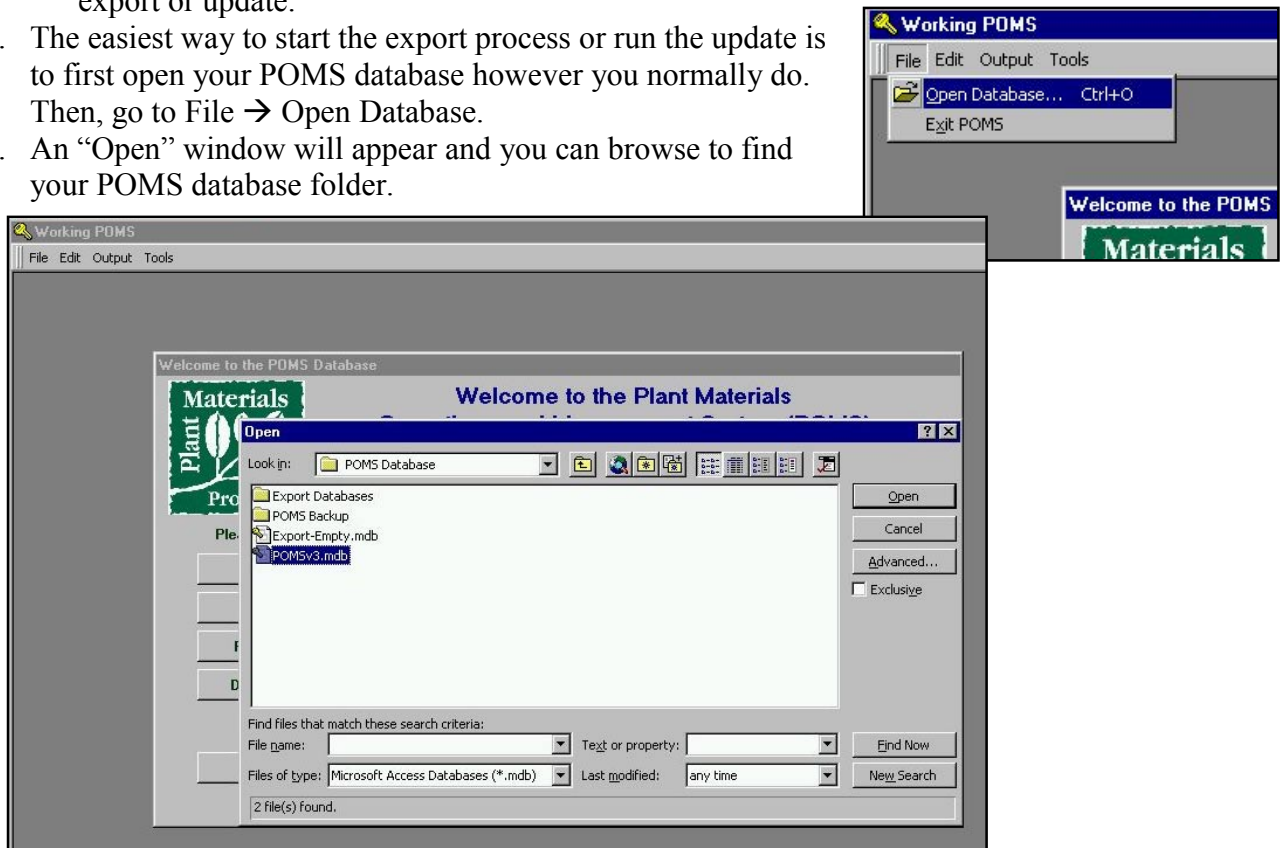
export or update.

. The easiest way to start the export process or run the update is to first open your POMS database however you normally do. Then, go to File → Open Database.

. An "Open" window will appear and you can browse to find your POMS database folder.

Working POMS
File Edit Output Tools
Open Database... Ctrl+O
Exit POMS
Welcome to the POMS
Materials

Working POMS
File Edit Output Tools

Welcome to the POMS Database
Materials
Plant
Pro
Welcome to the Plant Materials
Ple
F
D

Open
Look in: POMS Database
Export Databases
POMS Backup
Export-Empty.mdb
POMSv3.mdb
Open
Cancel
Advanced...
Exclusive
Find files that match these search criteria:
File name:
Text or property:
Find Now
Files of type: Microsoft Access Databases (*.mdb)
Last modified: any time
New Search
2 file(s) found.